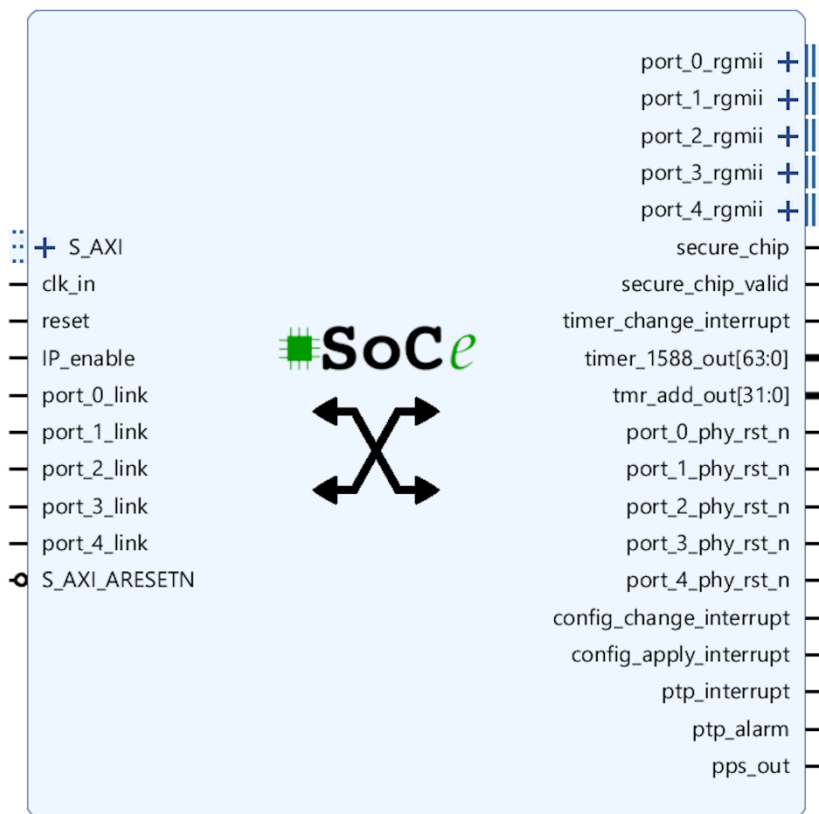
port_0_rgmii +
port_1_rgmii +
port_2_rgmii +
port_3_rgmii +
port_4_rgmii +
+ S_AXI
clk_in
reset
IP_enable
port_0_link
port_1_link
port_2_link
port_3_link
port_4_link
S_AXI_ARESETN

SoCe

secure_chip
secure_chip_valid
timer_change_interrupt
timer_1588_out[63:0]
tmr_add_out[31:0]
port_0_phy_rst_n
port_1_phy_rst_n
port_2_phy_rst_n
port_3_phy_rst_n
port_4_phy_rst_n
config_change_interrupt
config_apply_interrupt
ptp_interrupt
ptp_alarm
pps_out